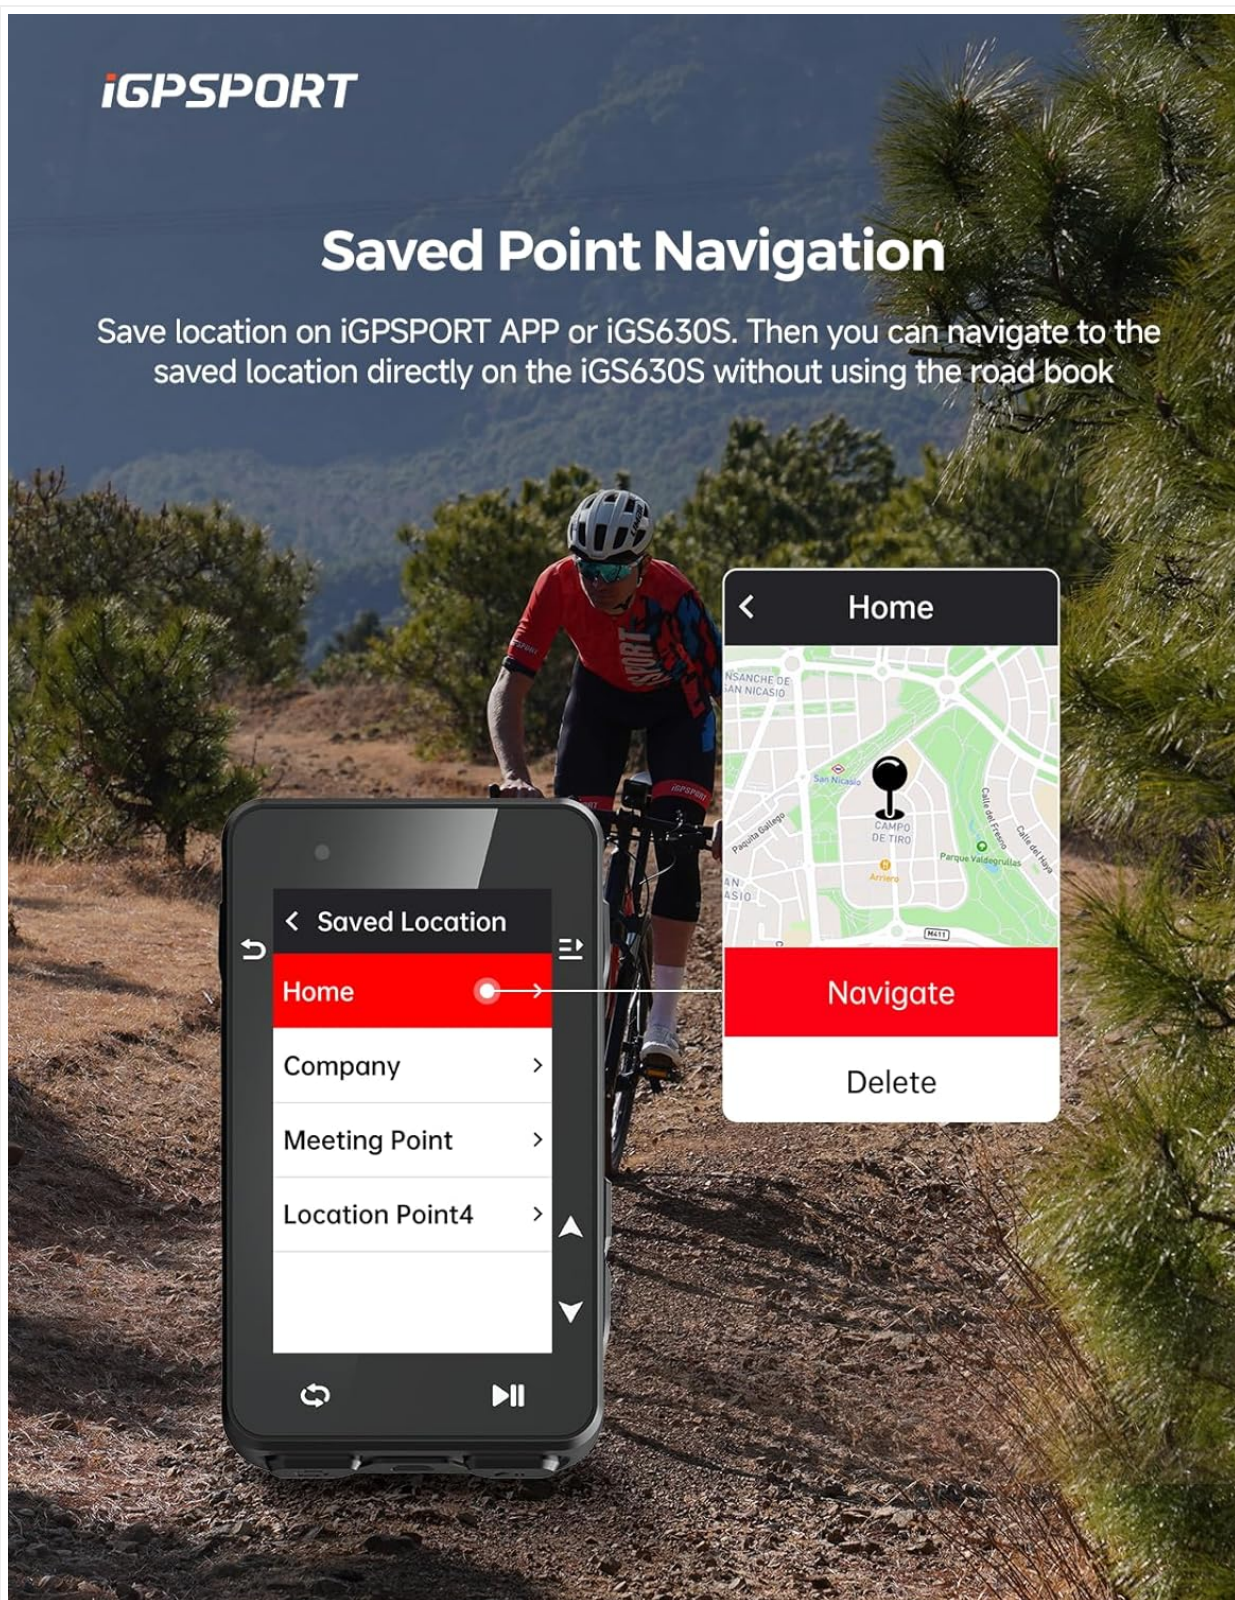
iGPSPORT

Saved Point Navigation

Save location on iGPSPORT APP or iGS630S. Then you can navigate to the saved location directly on the iGS630S without using the road book

Home

NSANCHE DE SAN NICASIO

San Nicasio

Paquita Gallego

CAMPO DE TIRO

Calle del Fresno

Calle del Haya

Parque Valdegrullas

Arriero

AN ASIO

M411

Navigate

Delete

Saved Location

Home

Company

Meeting Point

Location Point4